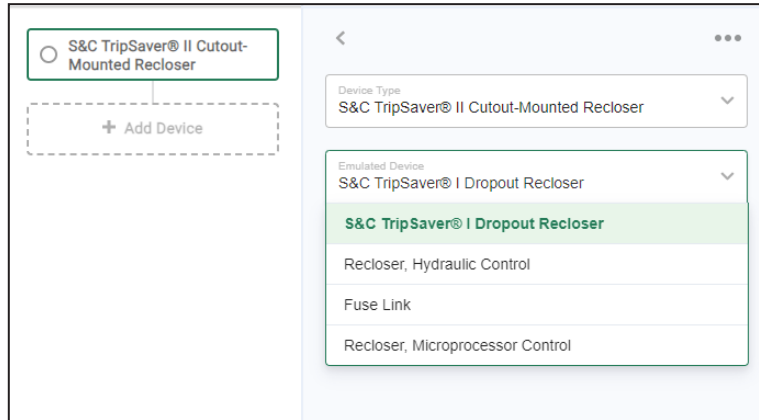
S&C TripSaver® II Cutout-Mounted Recloser

+ Add Device

<

•••

Device Type
S&C TripSaver® II Cutout-Mounted Recloser

Emulated Device
S&C TripSaver® I Dropout Recloser

S&C TripSaver® I Dropout Recloser

Recloser, Hydraulic Control

Fuse Link

Recloser, Microprocessor Control